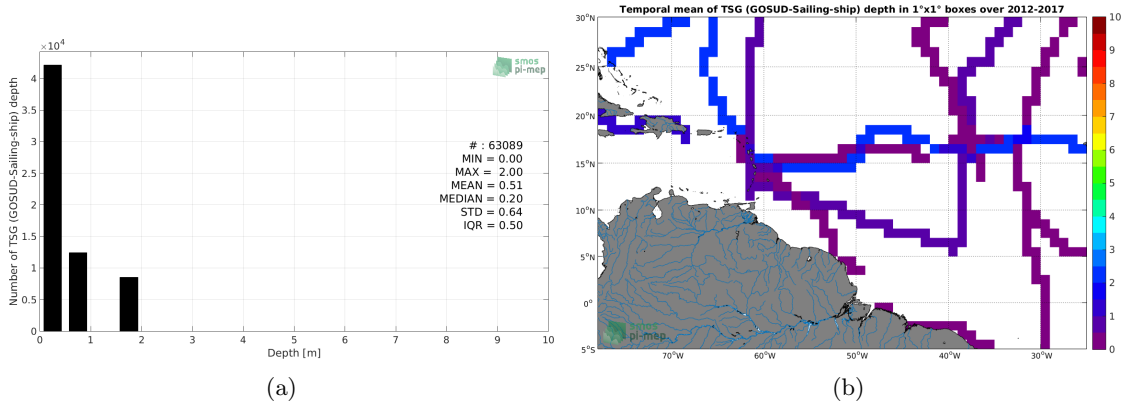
$\times 10^4$

smos pi-mep

Number of TSG (GOSUD-Sailing-ship) depth

4
3.5
3
2.5
2
1.5
1
0.5
0

# : 63089
MIN = 0.00
MAX = 2.00
MEAN = 0.51
MEDIAN = 0.20
STD = 0.64
IQR = 0.50

0 1 2 3 4 5 6 7 8 9 10
Depth [m]

(a)

Temporal mean of TSG (GOSUD-Sailing-ship) depth in 1°x1° boxes over 2012-2017

30°N
25°N
20°N
15°N
10°N
5°N
0°
5°S

70°W 60°W 50°W 40°W 30°W

smos pi-mep

10
9
8
7
6
5
4
3
2
1
0

(b)